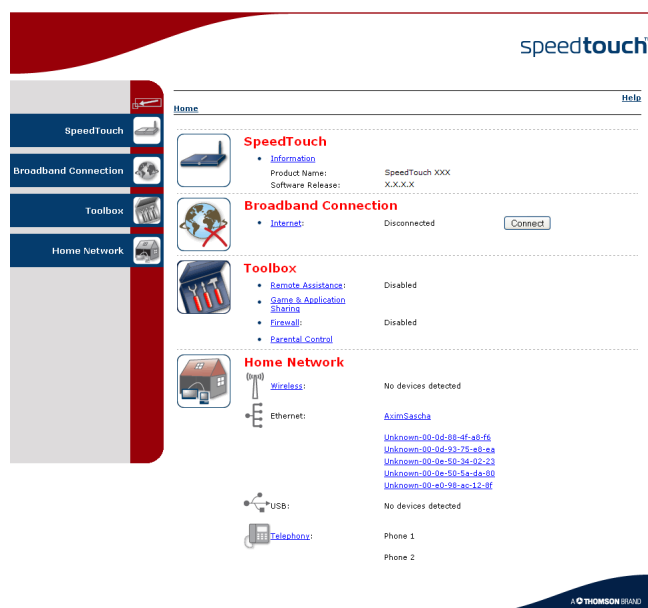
speedtouch

SpeedTouch

Broadband Connection

Toolbox

Home Network

Home

Help

SpeedTouch

Information

Product Name: SpeedTouch XXX

Software Release: X.X.X.X

Broadband Connection

Internet: Disconnected

Connect

Toolbox

Remote Assistance: Disabled

Game & Application Sharing

Firewall: Disabled

Parental Control

Home Network

Wireless: No devices detected

Ethernet: AximSascha

Unknown-00-0d-88-4f-a8-f6

Unknown-00-0d-93-75-e8-ea

Unknown-00-0e-50-34-02-23

Unknown-00-0e-50-5a-da-80

Unknown-00-e0-98-ac-12-8f

USB: No devices detected

Telephony: Phone 1

Phone 2

A THOMSON BRAND